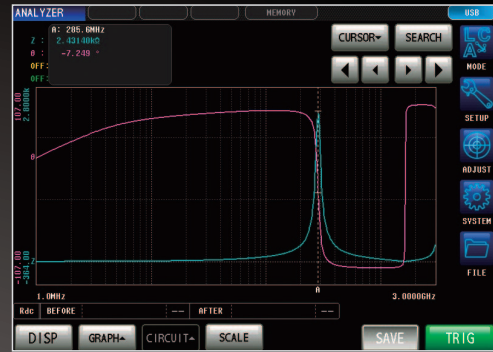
ANALYZER
MEMORY
USB
A: 285.6MHz
Z : 2.43140kΩ
θ : -7.249 °
OFF:
OFF:
CURSOR
SEARCH
MODE
SETUP
ADJUST
SYSTEM
FILE
107.00
2.0000k
θ
-107.00
-304.10
Z
1.0MHz
A
3.0000GHz
Rdc
BEFORE
--
AFTER
--
DISP
GRAPH
CIRCUIT
SCALE
SAVE
TRIG